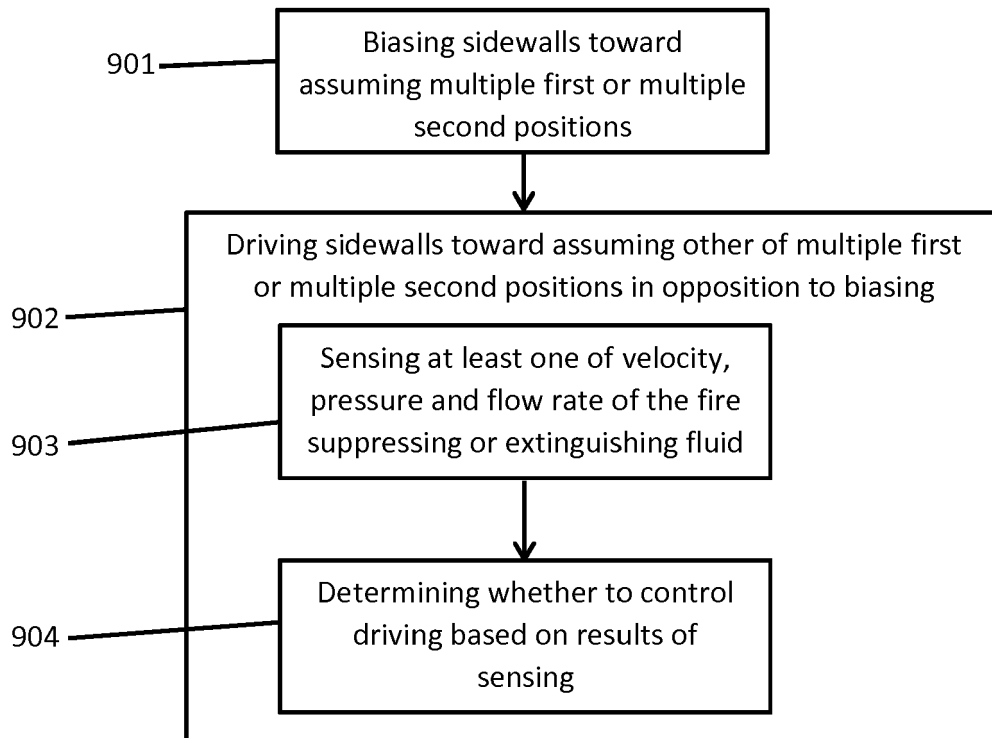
901

Biasing sidewalls toward assuming multiple first or multiple second positions

902

Driving sidewalls toward assuming other of multiple first or multiple second positions in opposition to biasing

903

Sensing at least one of velocity, pressure and flow rate of the fire suppressing or extinguishing fluid

904

Determining whether to control driving based on results of sensing